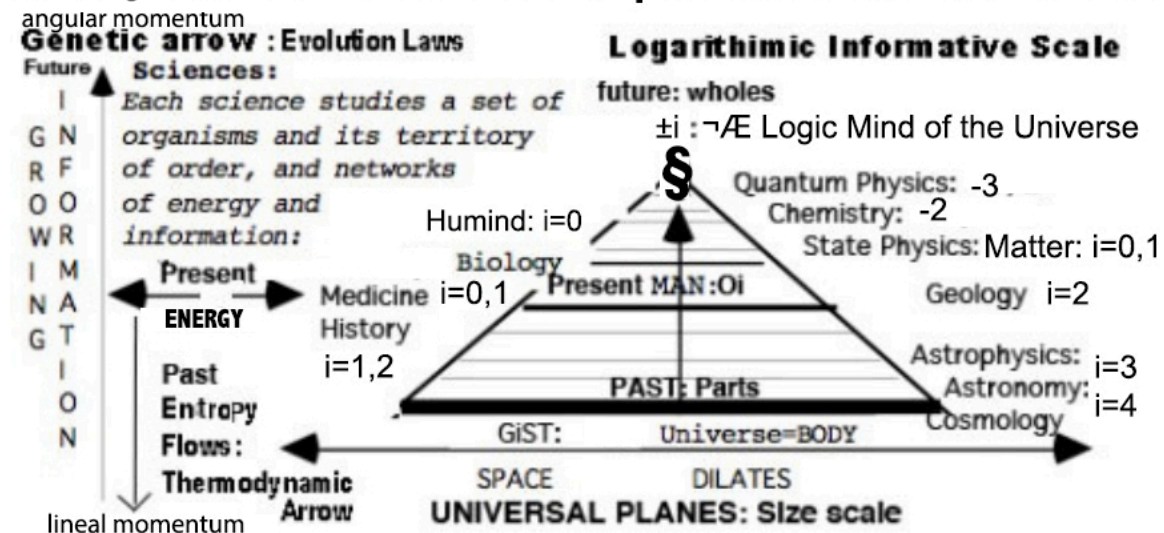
angular momentum
Genetic arrow : Evolution Laws
Future
Sciences:
Each science studies a set of organisms and its territory of order, and networks of energy and information:

GROWING INFORMATION

Present
ENERGY
Past
Entropy
Flows:
Thermodynamic
Arrow
lineal momentum

Logarithimic Informative Scale
future: wholes
±i :¬Æ Logic Mind of the Universe
§
Quantum Physics: -3
Chemistry: -2
State Physics: Matter: i=0,1
Humind: i=0
Biology
Present MAN:Oi
Medicine i=0,1
History
i=1,2
Geology i=2
Astrophysics: i=3
Astronomy: i=4
Cosmology
PAST: Parts
GiST:
Universe=BODY
SPACE
DILATES
UNIVERSAL PLANES: Size scale